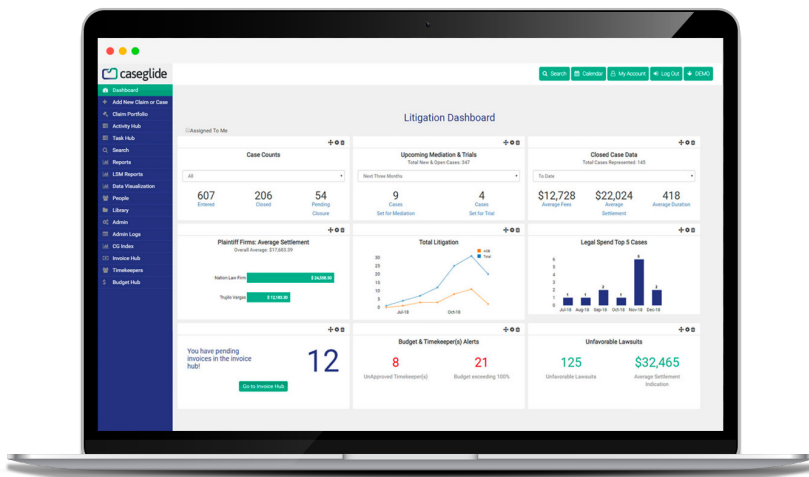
caseglide

Search
Calendar
My Account
Log Out
DEMO

Dashboard
Add New Claim or Case
Claim Portfolio
Activity Hub
Task Hub
Search
Reports
LDM Reports
Data Visualization
People
Library
Admin
Admin Logs
CG Index
Invoice Hub
Timekeepers
Budget Hub

Litigation Dashboard

Assigned To Me

Case Counts

All

607
Entered

206
Closed

54
Pending Closure

Upcoming Mediation & Trials
Total New & Open Cases: 347

Next Three Months

9
Cases
Set for Mediation

4
Cases
Set for Trial

Closed Case Data
Total Cases Represented: 145

To Date

$12,728
Average Fees

$22,024
Average Settlement

418
Average Duration

Plaintiff Firms: Average Settlement
Overall Average: $17,685.39

Nation Law Firm $ 24,938.50

Trujilo Vargas $ 13,193.00

Total Litigation

Add
Total

35
30
25
20
15
10
5
0

Jul-18
Oct-18

Legal Spend Top 5 Cases

6
5
4
3
2
1
0

1 1 2 1 5 2

Jul-18 Aug-18 Sep-18 Oct-18 Nov-18 Dec-18

You have pending invoices in the invoice hub!

12

Go to Invoice Hub

Budget & Timekeeper(s) Alerts

8
UnApproved Timekeeper(s)

21
Budget exceeding 100%

Unfavorable Lawsuits

125
Unfavorable Lawsuits

$32,465
Average Settlement Indication